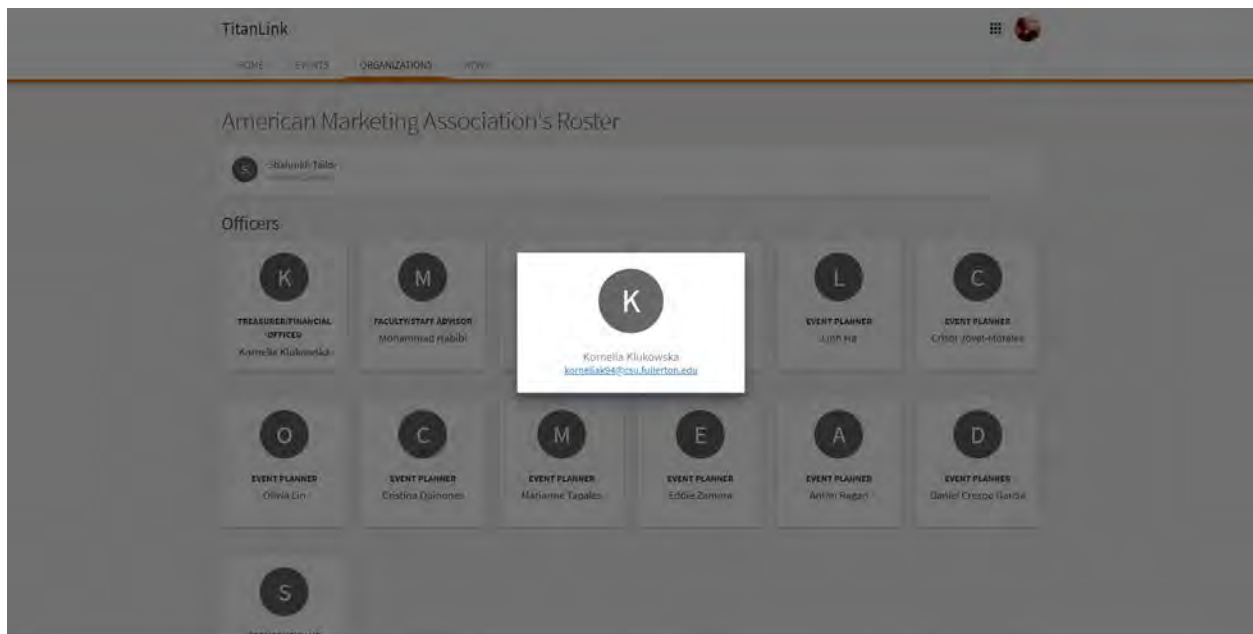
TitanLink

HOME EVENTS ORGANIZATIONS NEWS

American Marketing Association's Roster

S Shaivaksh Tailor
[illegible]

Officers

K
TREASURER/FINANCIAL OFFICER
Kornelia Klukowska

M
FACULTY/STAFF ADVISOR
Mohammad Habibi

K
Kornelia Klukowska
korneliak94@csu.fullerton.edu

L
EVENT PLANNER
Linh Ha

C
EVENT PLANNER
Cristor Jovel-Morales

O
EVENT PLANNER
Olivia Lin

C
EVENT PLANNER
Cristina Quinones

M
EVENT PLANNER
Marianne Tapales

E
EVENT PLANNER
Eddie Zamora

A
EVENT PLANNER
Anton Regan

D
EVENT PLANNER
Daniel Crespo Garcia

S
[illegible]